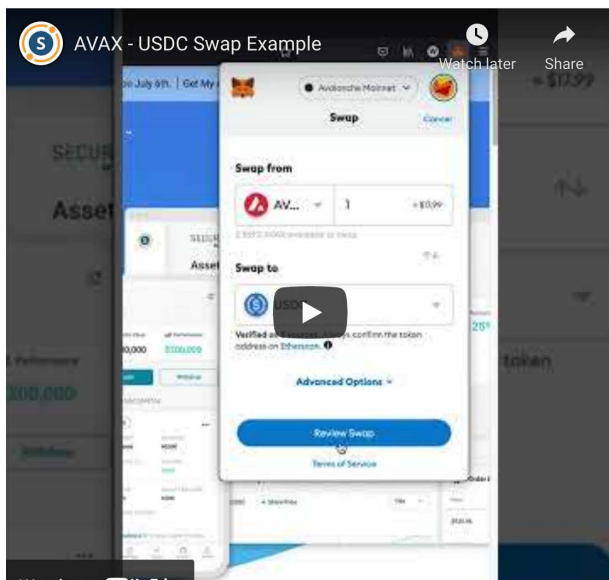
AVAX - USDC Swap Example

Watch later

Share

on July 6th. | Get My

Avalanche Mainnet

Swap

Cancel

Swap from

AV...

1

≈ $17.99

Swap to

USDC

Verified on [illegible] sources. Always confirm the token address on Etherscan.

Advanced Options

Review Swap

Terms of Service

SECU

Asset

token

200,000